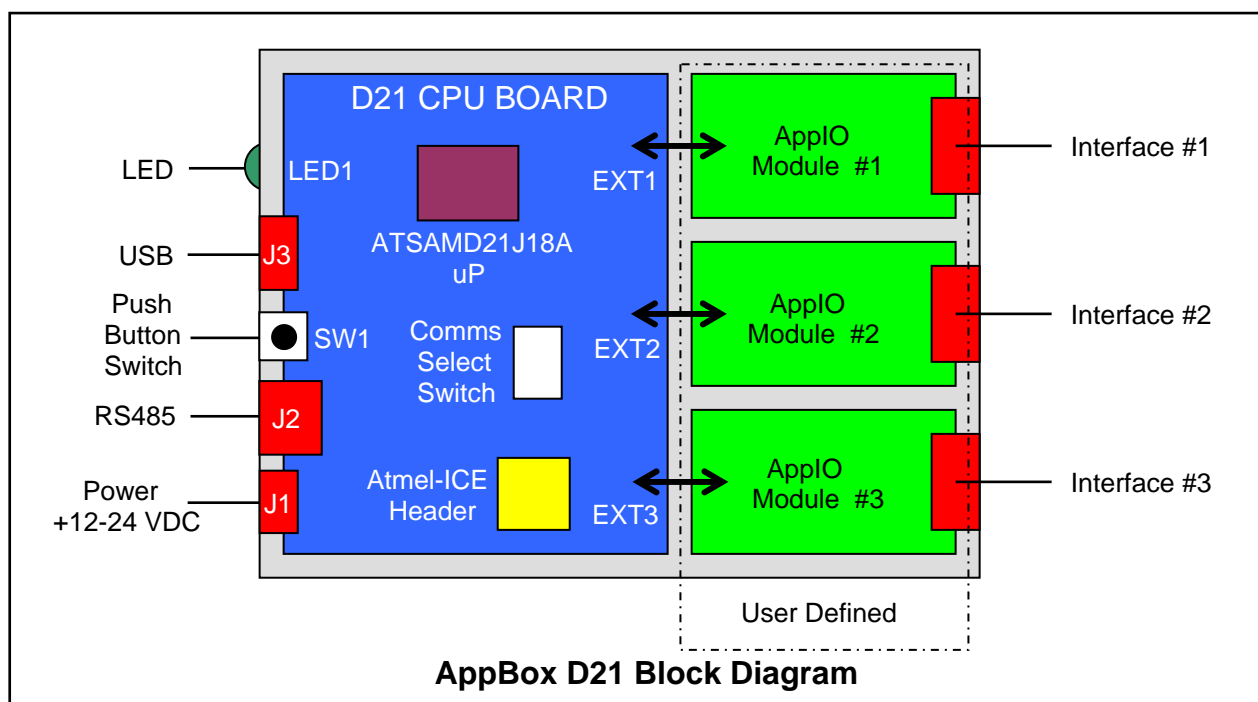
D21 CPU BOARD

LED

LED1

ATSAMD21J18A uP

USB

J3

Push Button Switch

SW1

Comms Select Switch

RS485

J2

Power +12-24 VDC

J1

Atmel-ICE Header

EXT1

EXT2

EXT3

AppIO Module #1

AppIO Module #2

AppIO Module #3

Interface #1

Interface #2

Interface #3

User Defined

AppBox D21 Block Diagram